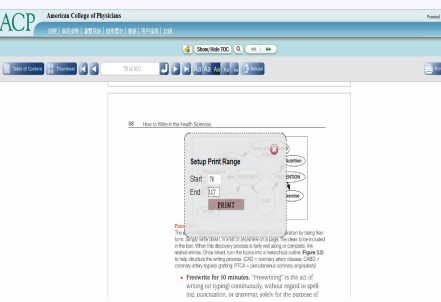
ACP American College of Physicians

Powered

Show/Hide TOC

Table of Contents Thumbnail 78 of 400

Print

98 How to Write in the Health Sciences

Setup Print Range

Start 78

End 317

PRINT

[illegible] tion by listing fea- tures. Simply write down, in a list or anywhere on a page, the ideas to be included in the text. When this discovery process is fairly well along or complete, link related entries. Once linked, turn the topics into a hierarchical outline (Figure 3.2) to help structure the writing process. (CAD = coronary artery disease; CABG = coronary artery bypass grafting; PTCA = percutaneous coronary angioplasty)

Freewrite for 10 minutes. "Freewriting" is the act of writing (or typing) continuously, without regard to spelling, punctuation, or grammar, solely for the purpose of